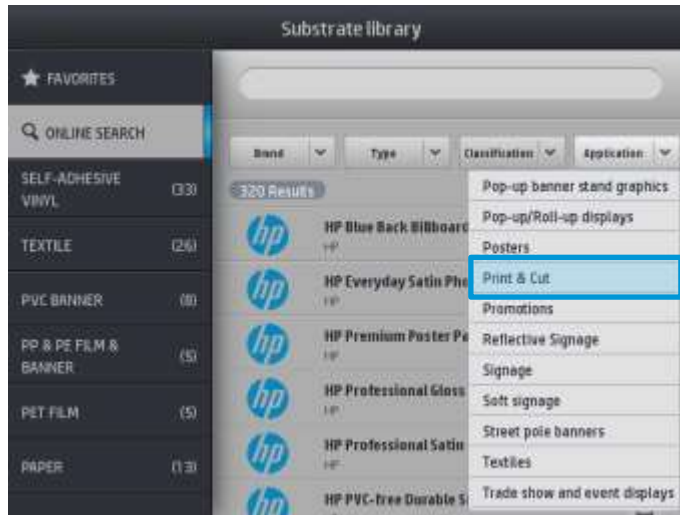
Substrate library

FAVORITES

ONLINE SEARCH

SELF-ADHESIVE VINYL (33)

TEXTILE (26)

PVC BANNER (8)

PP & PE FILM & BANNER (5)

PET FILM (5)

PAPER (13)

Brand
Type
Classification
Application

320 Results

HP Blue Back Billboard
HP

HP Everyday Satin Pho
HP

HP Premium Poster Pa
HP

HP Professional Gloss
HP

HP Professional Satin
HP

HP PVC-free Durable S

Pop-up banner stand graphics
Pop-up/Roll-up displays
Posters
Print & Cut
Promotions
Reflective Signage
Signage
Soft signage
Street pole banners
Textiles
Trade show and event displays